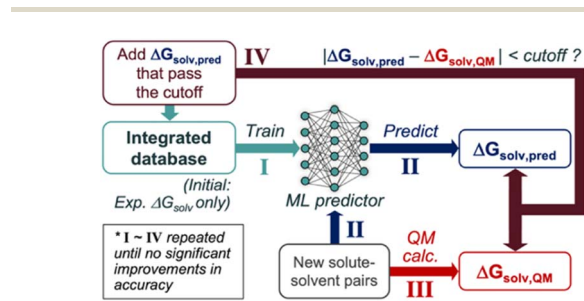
Add $\Delta G_{solv,pred}$ that pass the cutoff

IV

$|\Delta G_{solv,pred} - \Delta G_{solv,QM}|$ < cutoff ?

Integrated database

(Initial: Exp. $\Delta G_{solv}$ only)

Train

I

ML predictor

Predict

II

$\Delta G_{solv,pred}$

* I ~ IV repeated until no significant improvements in accuracy

II

New solute-solvent pairs

QM calc.

III

$\Delta G_{solv,QM}$